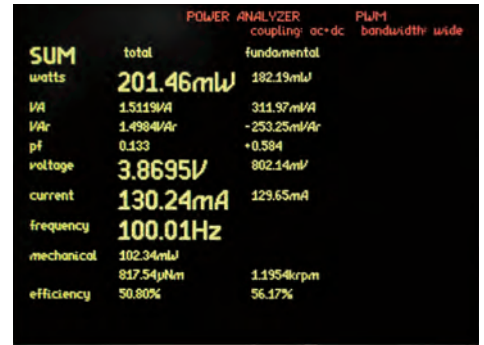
POWER ANALYZER PWM
coupling: ac+dc bandwidth: wide

| SUM | total | fundamental |
|---|---|---|
| watts | 201.46mW | 182.19mW |
| VA | 1.5119VA | 311.97mVA |
| VAr | 1.4984VAr | -253.25mVAr |
| pf | 0.133 | +0.584 |
| voltage | 3.8695V | 802.14mV |
| current | 130.24mA | 129.65mA |
| frequency | 100.01Hz | |
| mechanical | 102.34mW | |
| | 817.54μNm | 1.1954krpm |
| efficiency | 50.80% | 56.17% |